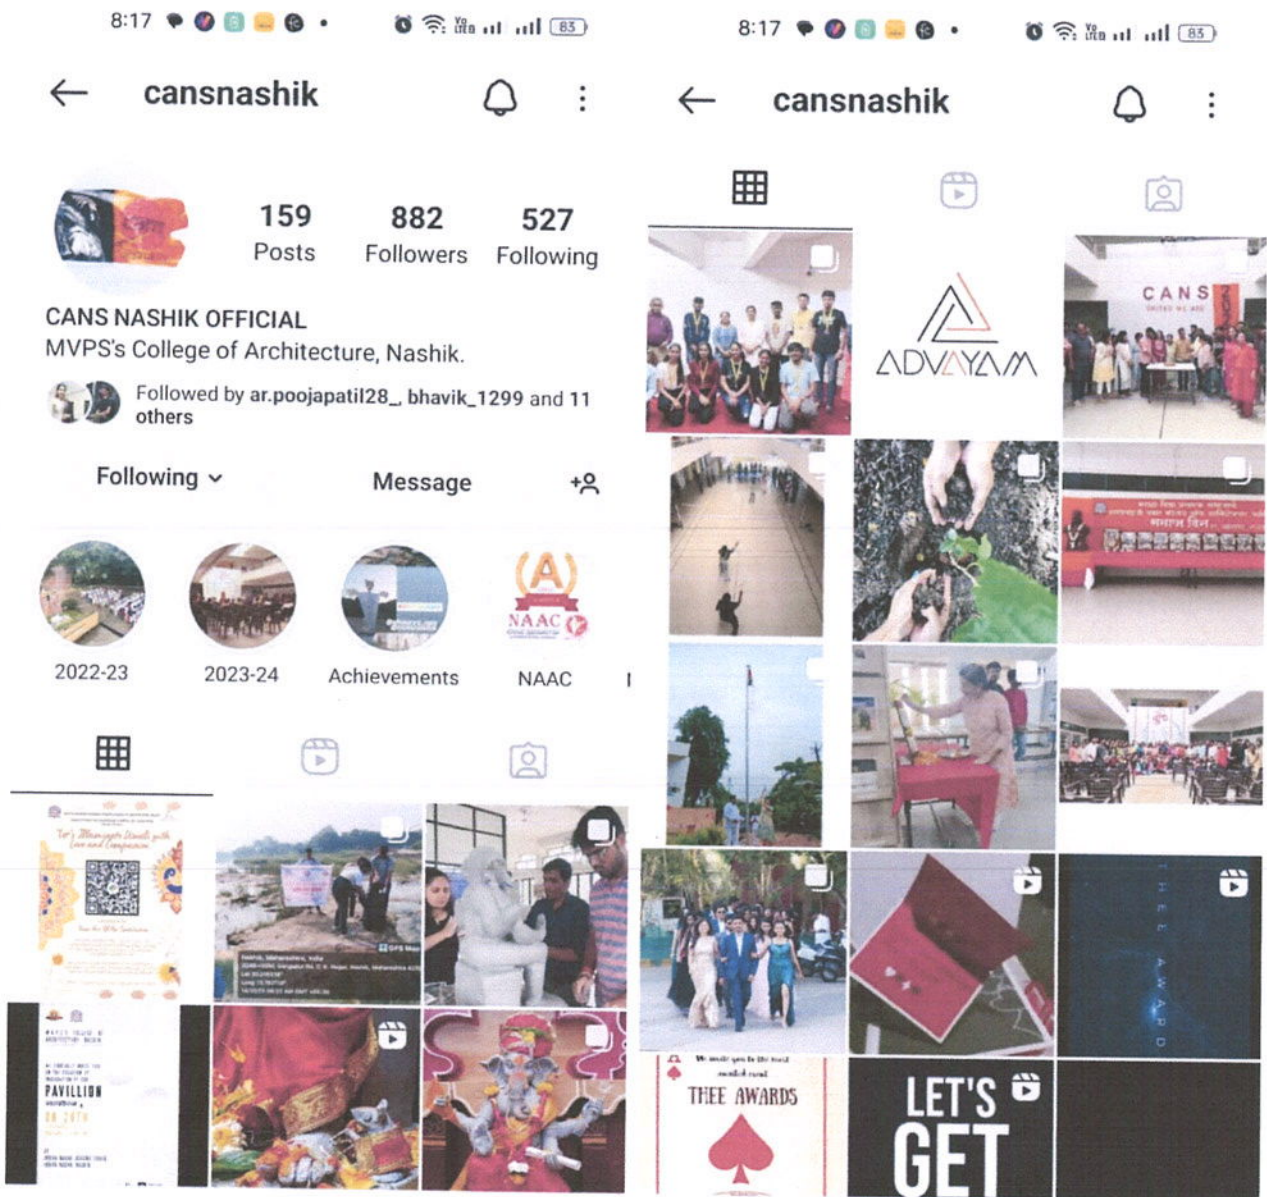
8:17

83

cansnashik

159 Posts

882 Followers

527 Following

CANS NASHIK OFFICIAL

MVPS's College of Architecture, Nashik.

Followed by ar.poojapatil28_, bhavik_1299 and 11 others

Following

Message

2022-23

2023-24

Achievements

NAAC

PAVILLION

8:17

83

cansnashik

ADVAYAM

CANS

THEE AWARDS

THEE AWARD

LET'S GET